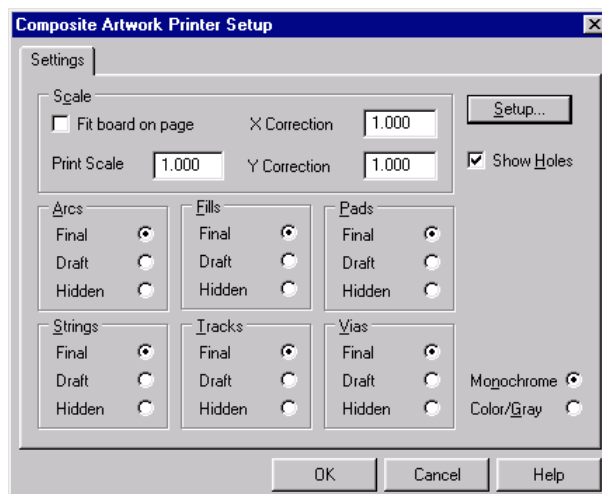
Composite Artwork Printer Setup

Settings

Scale

Fit board on page

X Correction 1.000

Print Scale 1.000

Y Correction 1.000

Setup...

Show Holes

Arcs
Final
Draft
Hidden

Fills
Final
Draft
Hidden

Pads
Final
Draft
Hidden

Strings
Final
Draft
Hidden

Tracks
Final
Draft
Hidden

Vias
Final
Draft
Hidden

Monochrome

Color/Gray

OK

Cancel

Help